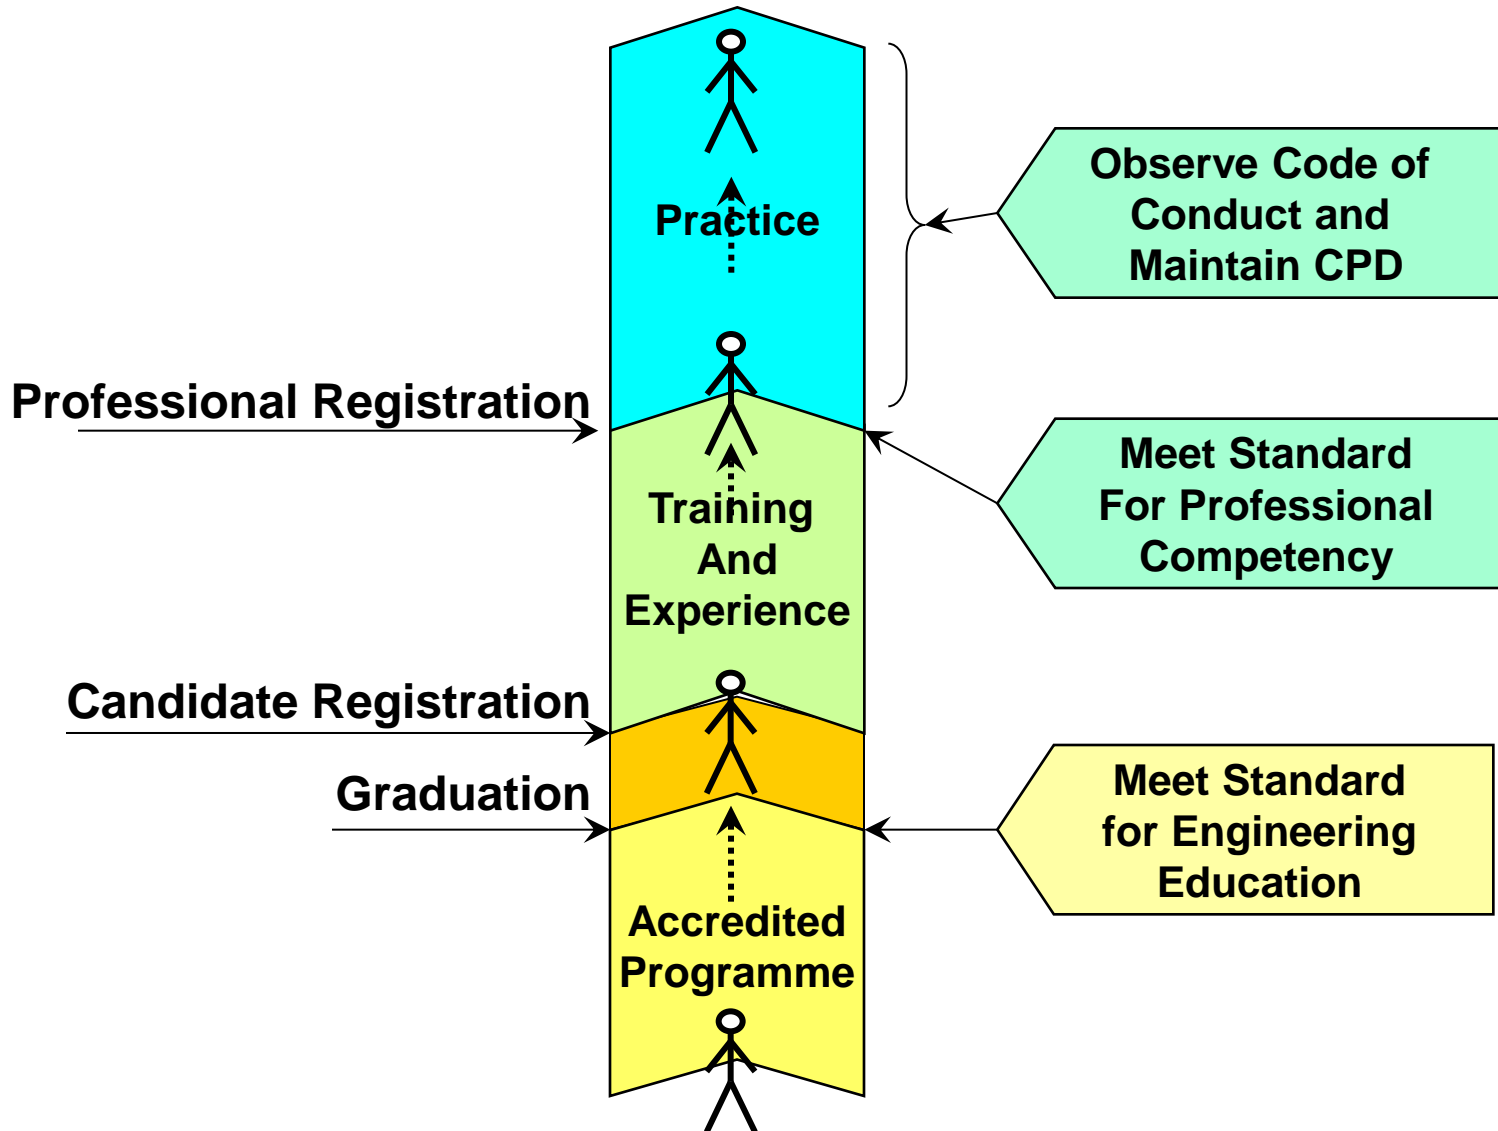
Practice

Observe Code of Conduct and Maintain CPD

Professional Registration

Training And Experience

Meet Standard For Professional Competency

Candidate Registration

Graduation

Meet Standard for Engineering Education

Accredited Programme